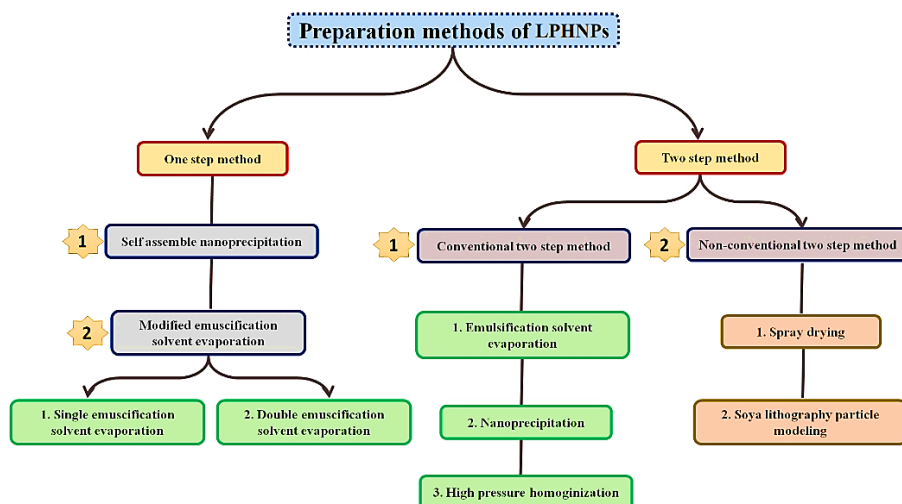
Preparation methods of LPHNPs

One step method

1 Self assemble nanoprecipitation

2 Modified emuscification solvent evaporation

1. Single emuscification solvent evaporation

2. Double emuscification solvent evaporation

Two step method

1 Conventional two step method

1. Emulsification solvent evaporation

2. Nanoprecipitation

3. High pressure homoginization

2 Non-conventional two step method

1. Spray drying

2. Soya lithography particle modeling